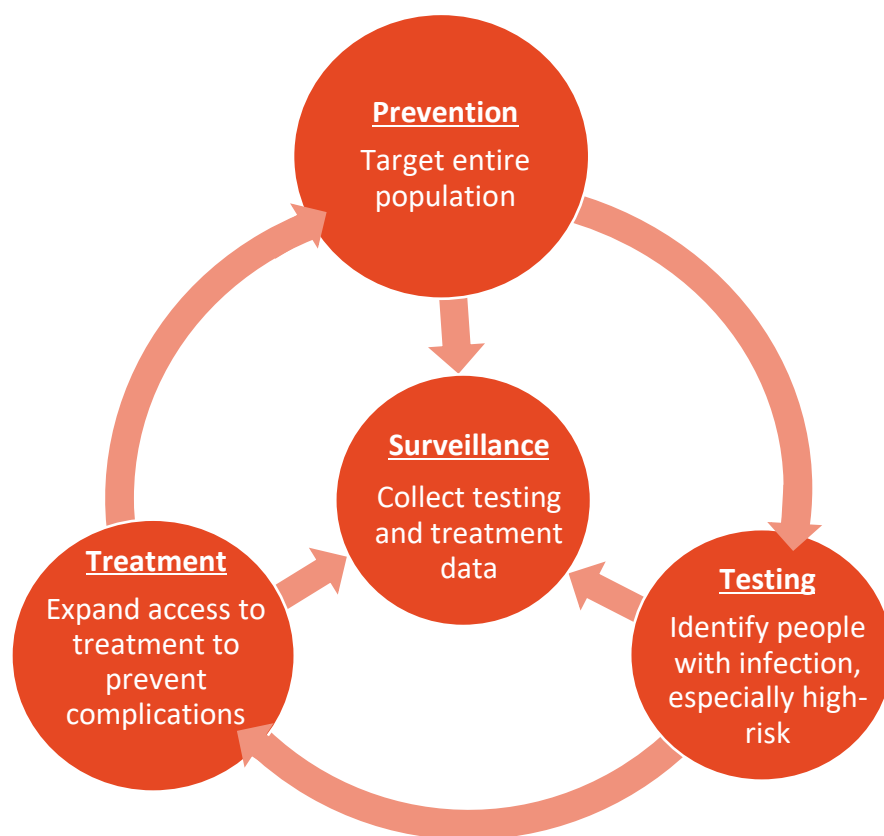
Prevention
Target entire population

Surveillance
Collect testing and treatment data

Treatment
Expand access to treatment to prevent complications

Testing
Identify people with infection, especially high-risk